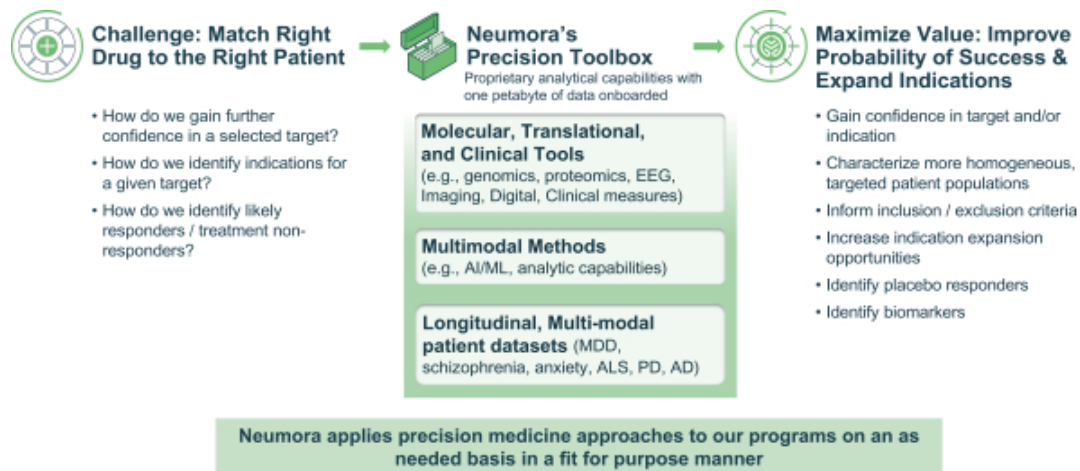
Challenge: Match Right Drug to the Right Patient

• How do we gain further confidence in a selected target?
• How do we identify indications for a given target?
• How do we identify likely responders / treatment non-responders?

Neumora's Precision Toolbox

Proprietary analytical capabilities with one petabyte of data onboarded

Molecular, Translational, and Clinical Tools (e.g., genomics, proteomics, EEG, Imaging, Digital, Clinical measures)

Multimodal Methods (e.g., AI/ML, analytic capabilities)

Longitudinal, Multi-modal patient datasets (MDD, schizophrenia, anxiety, ALS, PD, AD)

Maximize Value: Improve Probability of Success & Expand Indications

• Gain confidence in target and/or indication
• Characterize more homogeneous, targeted patient populations
• Inform inclusion / exclusion criteria
• Increase indication expansion opportunities
• Identify placebo responders
• Identify biomarkers

Neumora applies precision medicine approaches to our programs on an as needed basis in a fit for purpose manner